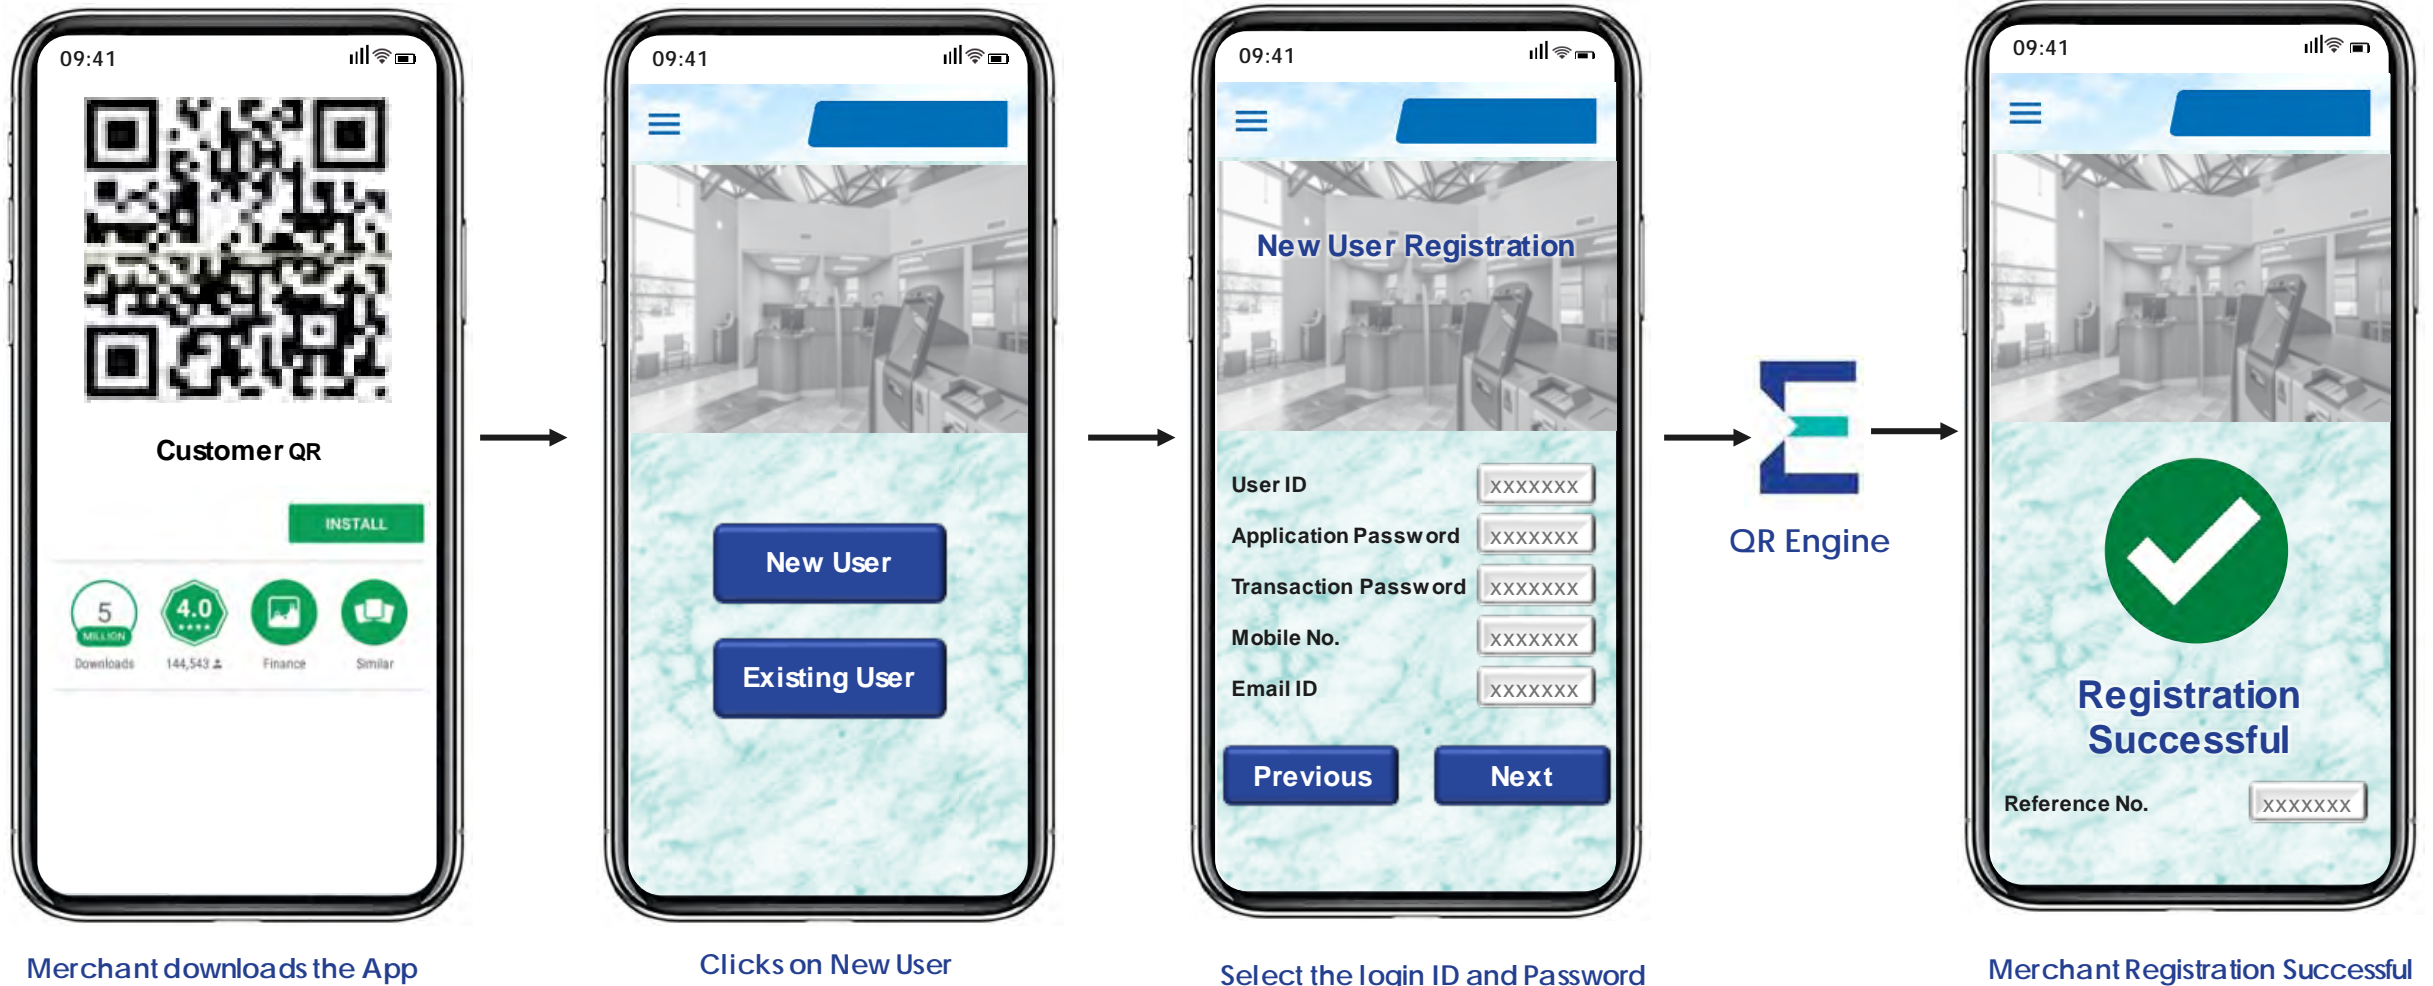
09:41

Customer QR

INSTALL

5 MILLION Downloads

4.0 ★★★★ 144,543

Finance

Similar

Merchant downloads the App

09:41

New User

Existing User

Clicks on New User

09:41

New User Registration

User ID xxxxxxx

Application Password xxxxxxx

Transaction Password xxxxxxx

Mobile No. xxxxxxx

Email ID xxxxxxx

Previous

Next

Select the login ID and Password

QR Engine

09:41

Registration Successful

Reference No. xxxxxxx

Merchant Registration Successful